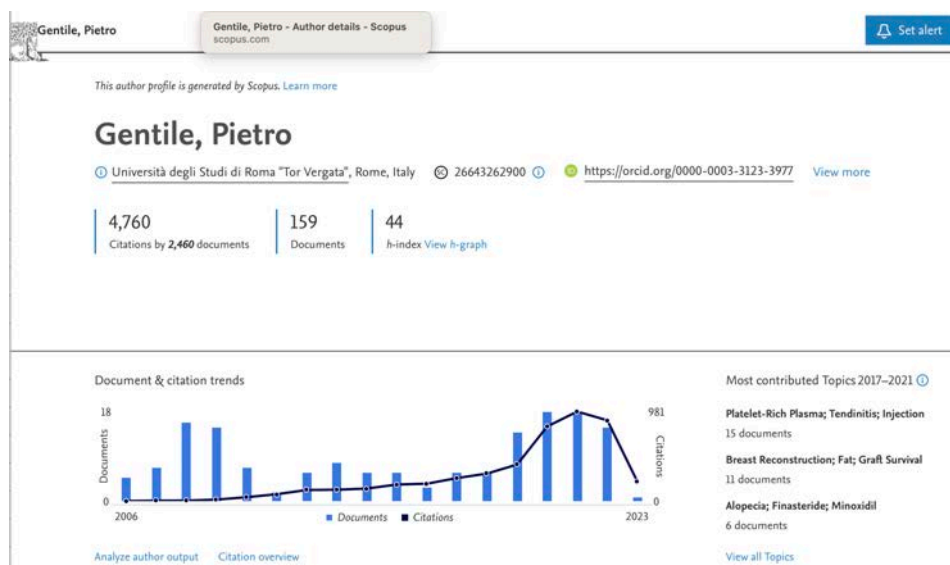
Gentile, Pietro

Gentile, Pietro - Author details - Scopus
scopus.com

Set alert

This author profile is generated by Scopus. Learn more

Gentile, Pietro

Università degli Studi di Roma "Tor Vergata", Rome, Italy 26643262900 https://orcid.org/0000-0003-3123-3977 View more

4,760
Citations by 2,460 documents

159
Documents

44
h-index View h-graph

Document & citation trends

18
Documents
0
2006

981
Citations
0
2023

Documents Citations

Analyze author output Citation overview

Most contributed Topics 2017–2021

Platelet-Rich Plasma; Tendinitis; Injection
15 documents

Breast Reconstruction; Fat; Graft Survival
11 documents

Alopecia; Finasteride; Minoxidil
6 documents

View all Topics